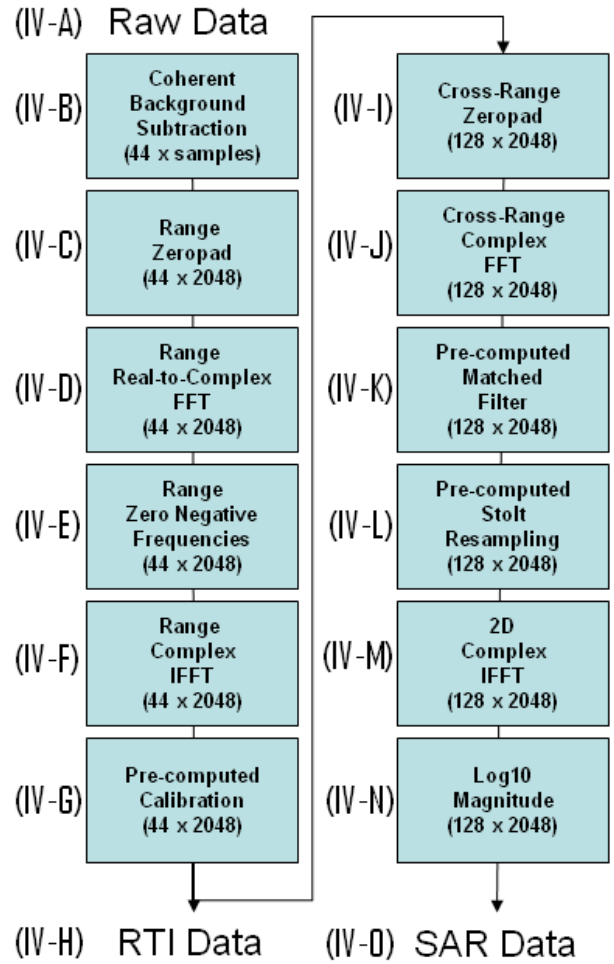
(IV-A) Raw Data

(IV-B) Coherent Background Subtraction (44 x samples)

(IV-C) Range Zeropad (44 x 2048)

(IV-D) Range Real-to-Complex FFT (44 x 2048)

(IV-E) Range Zero Negative Frequencies (44 x 2048)

(IV-F) Range Complex IFFT (44 x 2048)

(IV-G) Pre-computed Calibration (44 x 2048)

(IV-H) RTI Data

(IV-I) Cross-Range Zeropad (128 x 2048)

(IV-J) Cross-Range Complex FFT (128 x 2048)

(IV-K) Pre-computed Matched Filter (128 x 2048)

(IV-L) Pre-computed Stolt Resampling (128 x 2048)

(IV-M) 2D Complex IFFT (128 x 2048)

(IV-N) Log10 Magnitude (128 x 2048)

(IV-O) SAR Data